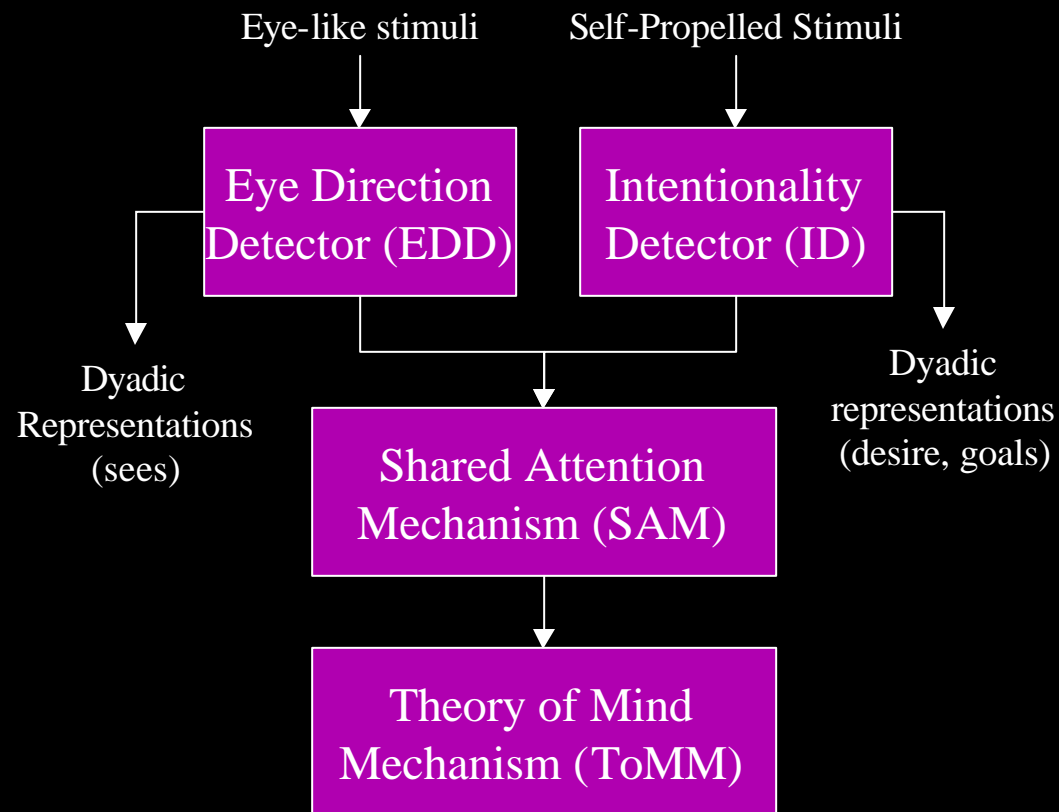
Eye-like stimuli

Self-Propelled Stimuli

Eye Direction Detector (EDD)

Intentionality Detector (ID)

Dyadic Representations (sees)

Dyadic representations (desire, goals)

Shared Attention Mechanism (SAM)

Theory of Mind Mechanism (ToMM)